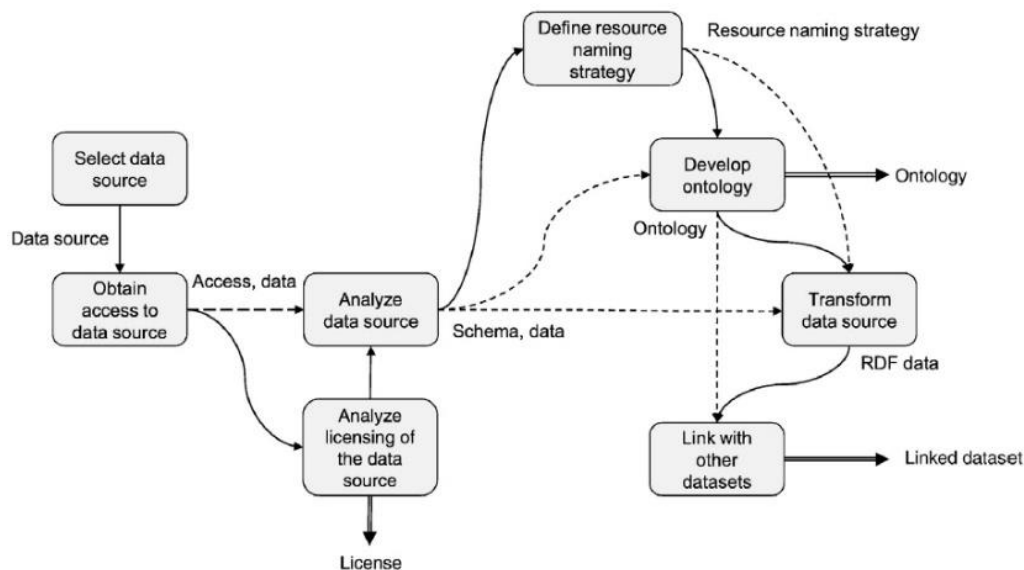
Select data source

Data source

Obtain access to data source

Access, data

Analyze data source

Schema, data

Analyze licensing of the data source

License

Define resource naming strategy

Resource naming strategy

Develop ontology

Ontology

Ontology

Transform data source

RDF data

Link with other datasets

Linked dataset